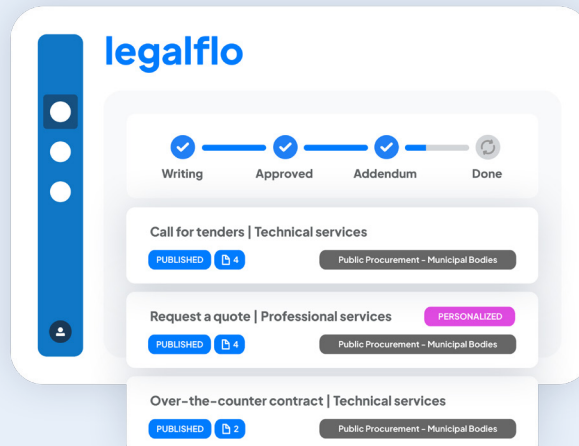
legalflo

Writing
Approved
Addendum
Done

Call for tenders | Technical services
PUBLISHED
4
Public Procurement - Municipal Bodies

Request a quote | Professional services
PERSONALIZED
PUBLISHED
4
Public Procurement - Municipal Bodies

Over-the-counter contract | Technical services
PUBLISHED
2
Public Procurement - Municipal Bodies